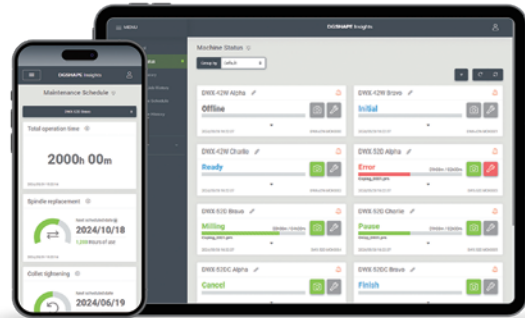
DGSHAPE Insights

Maintenance Schedule

Total operation time

2000h 00m

Spindle replacement

2024/10/18

Collet tightening

2024/06/19

MENU

DGSHAPE Insights

Machine Status

Group by Default

DWX-42W Alpha

Offline

DWX-42W Bravo

Initial

DWX-42W Charlie

Ready

DWX-52D Alpha

Error

DWX-52D Bravo

Milling

DWX-52D Charlie

Pause

DWX-52DC Alpha

Cancel

DWX-52DC Bravo

Finish